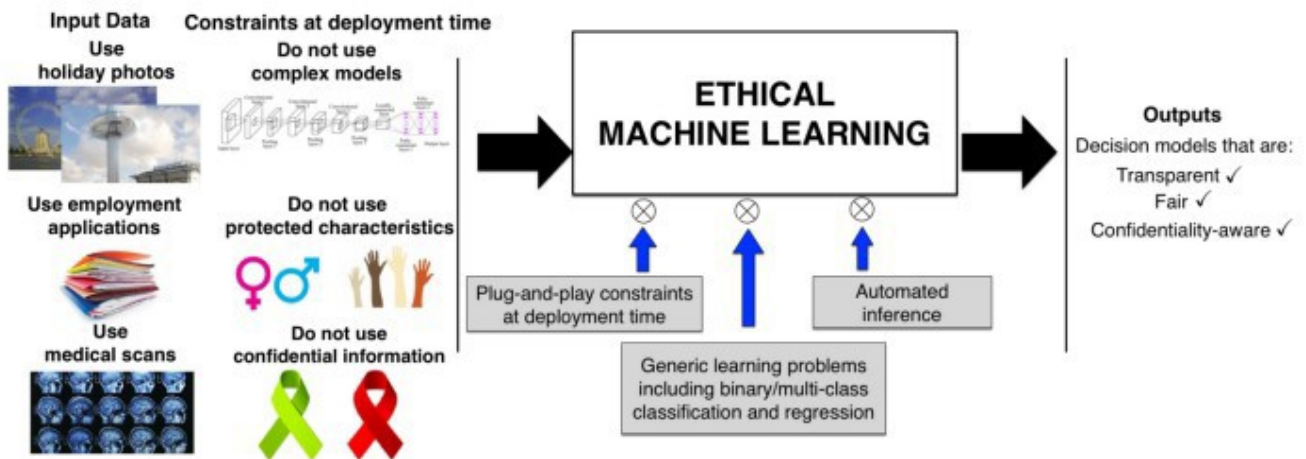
Input Data

Use holiday photos

Use employment applications

Use medical scans

Constraints at deployment time

Do not use complex models

Do not use protected characteristics

Do not use confidential information

ETHICAL MACHINE LEARNING

$\otimes$ $\otimes$ $\otimes$

Plug-and-play constraints at deployment time

Generic learning problems including binary/multi-class classification and regression

Automated inference

Outputs

Decision models that are:

Transparent ✓

Fair ✓

Confidentiality-aware ✓